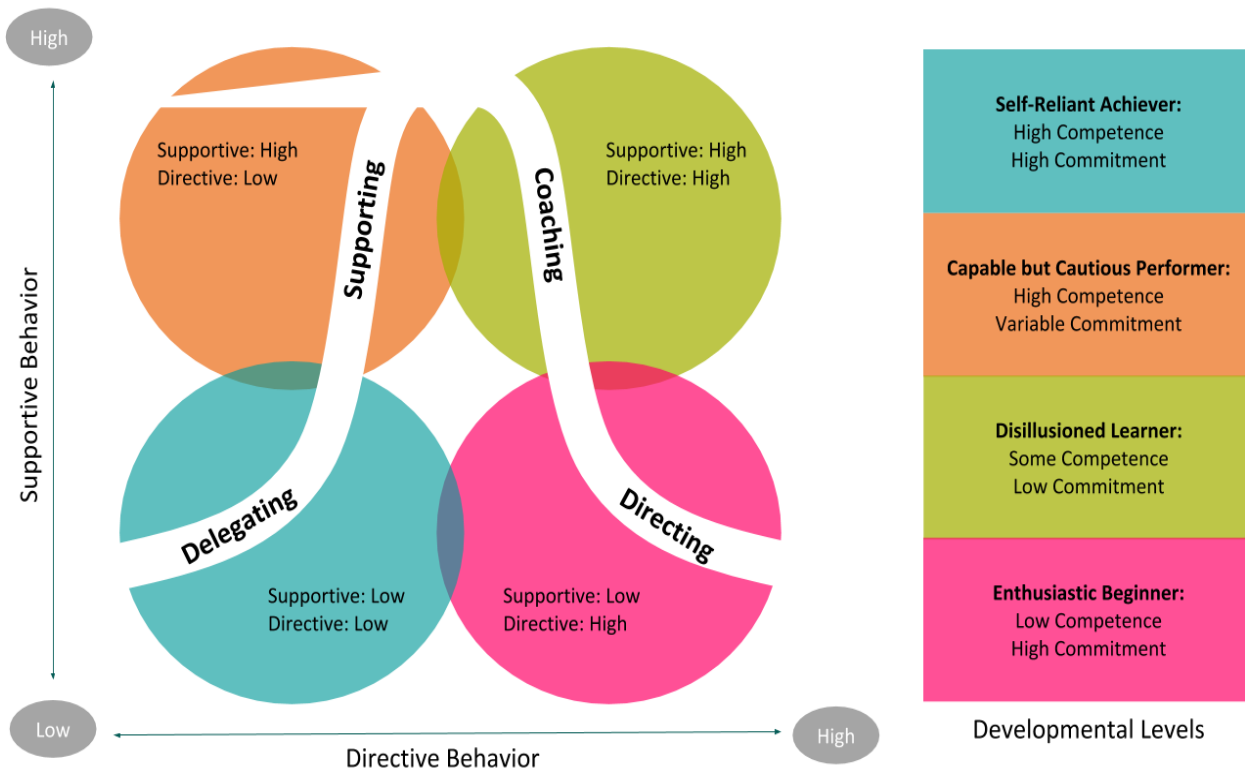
High

Supportive Behavior

Supportive: High
Directive: Low

Supporting

Coaching

Supportive: High
Directive: High

Delegating

Directing

Supportive: Low
Directive: Low

Supportive: Low
Directive: High

Low

Directive Behavior

High

**Self-Reliant Achiever:**
High Competence
High Commitment

**Capable but Cautious Performer:**
High Competence
Variable Commitment

**Disillusioned Learner:**
Some Competence
Low Commitment

**Enthusiastic Beginner:**
Low Competence
High Commitment

Developmental Levels